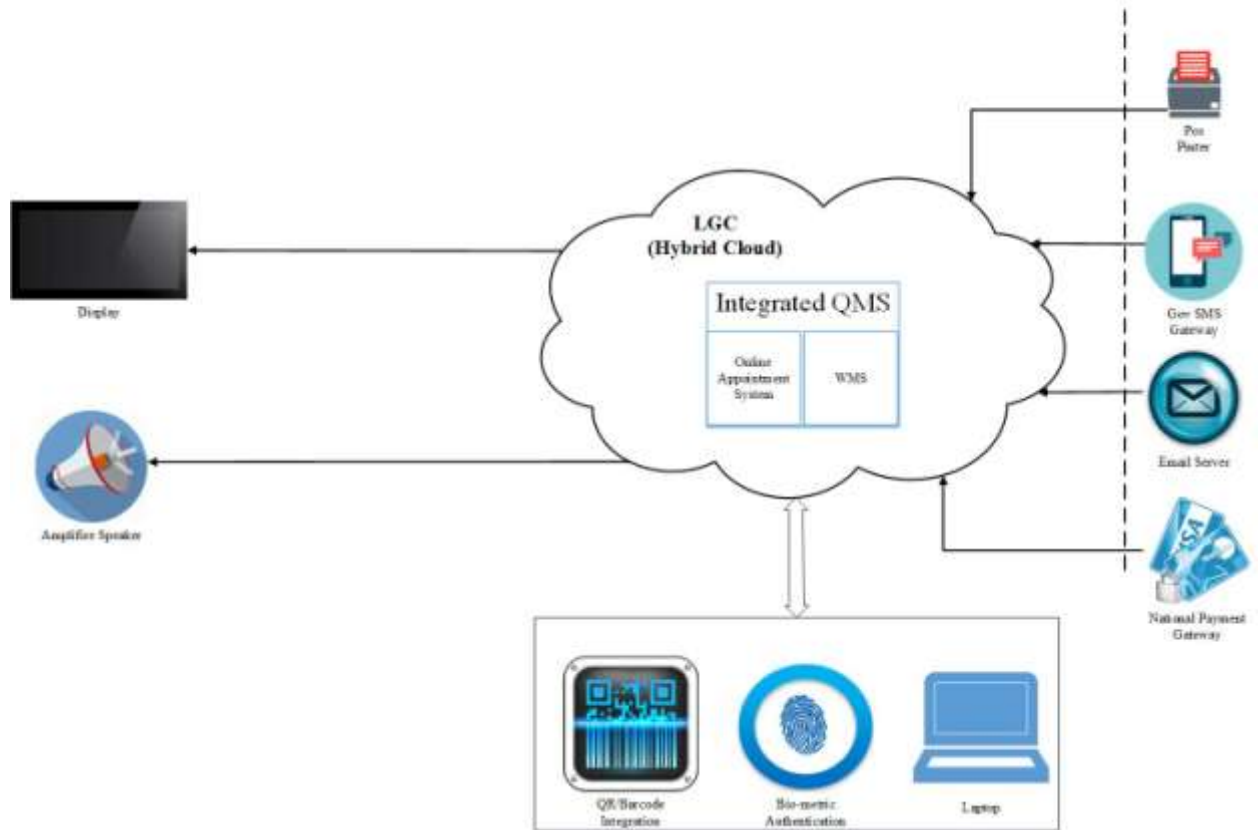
Pos Printer

LGC
(Hybrid Cloud)

Display

Integrated QMS

Online Appointment System

WMS

Gov SMS Gateway

Email Server

Amplifier Speaker

National Payment Gateway

QR/Barcode Integration

Bio-metric Authentication

Laptop